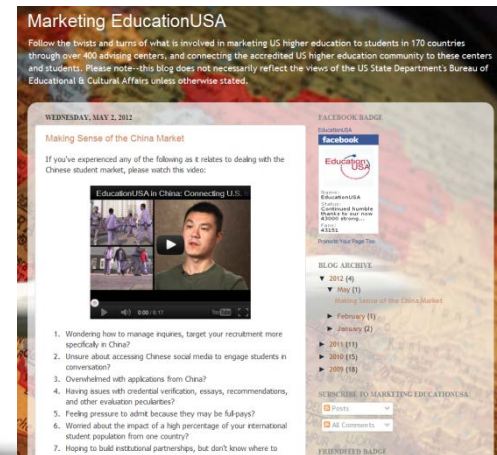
Marketing EducationUSA

Follow the twists and turns of what is involved in marketing US higher education to students in 170 countries through over 400 advising centers, and connecting the accredited US higher education community to these centers and students. Please note--this blog does not necessarily reflect the views of the US State Department's Bureau of Educational & Cultural Affairs unless otherwise stated.

WEDNESDAY, MAY 2, 2012

Making Sense of the China Market

If you've experienced any of the following as it relates to dealing with the Chinese student market, please watch this video:

EducationUSA in China: Connecting U.S. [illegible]

0:00 / 6:11

1. Wondering how to manage inquiries, target your recruitment more specifically in China?
2. Unsure about accessing Chinese social media to engage students in conversation?
3. Overwhelmed with applications from China?
4. Having issues with credential verification, essays, recommendations, and other evaluation peculiarities?
5. Feeling pressure to admit because they may be full-pays?
6. Worried about the impact of a high percentage of your international student population from one country?
7. Hoping to build institutional partnerships, but don't know where to

FACEBOOK BADGE

EducationUSA

facebook

EducationUSA

Name: EducationUSA
Status: Continued humble thanks to our now 43000 strong...
Fans: 43151

Promote Your Page Too

BLOG ARCHIVE

▼ 2012 (4)
▼ May (1)
Making Sense of the China Market
► February (1)
► January (2)
► 2011 (11)
► 2010 (15)
► 2009 (18)

SUBSCRIBE TO MARKETING EDUCATIONUSA

Posts

All Comments

FRIENDFEED BADGE